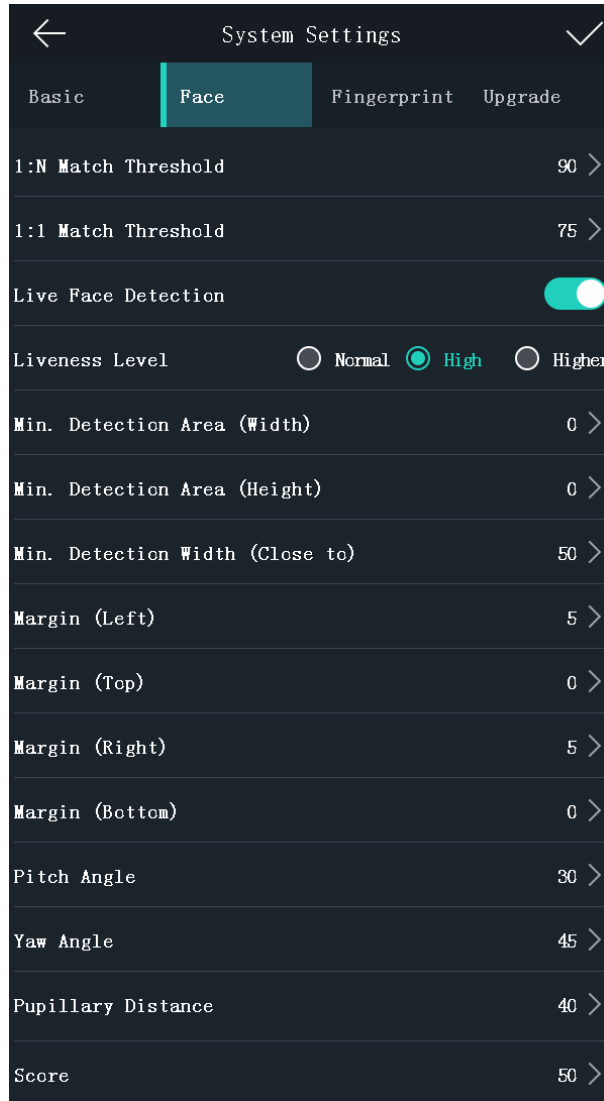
System Settings

Basic Face Fingerprint Upgrade

1:N Match Threshold 90

1:1 Match Threshold 75

Live Face Detection

Liveness Level Normal High Higher

Min. Detection Area (Width) 0

Min. Detection Area (Height) 0

Min. Detection Width (Close to) 50

Margin (Left) 5

Margin (Top) 0

Margin (Right) 5

Margin (Bottom) 0

Pitch Angle 30

Yaw Angle 45

Pupillary Distance 40

Score 50